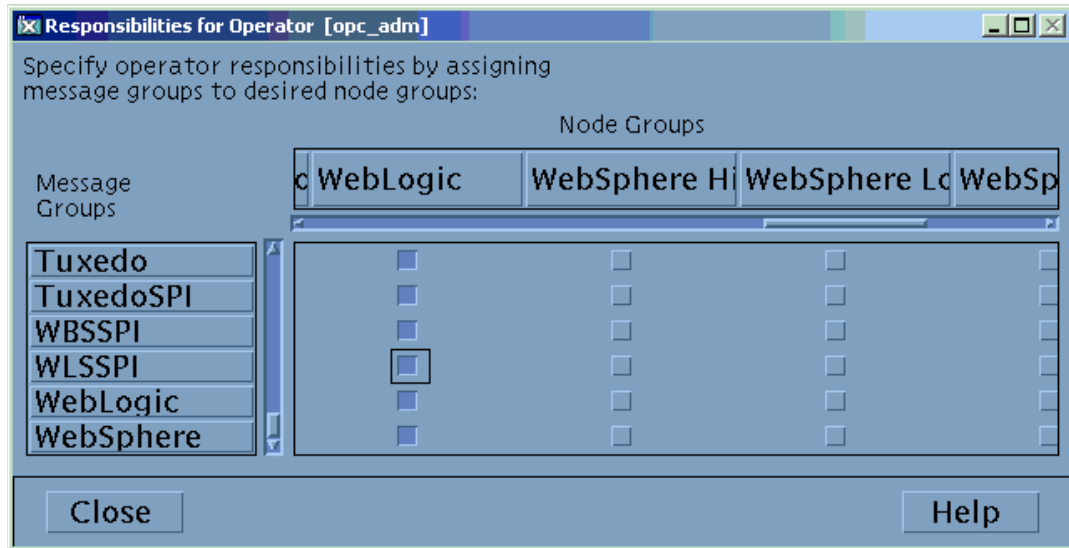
Responsibilities for Operator [opc_adm]

Specify operator responsibilities by assigning message groups to desired node groups:

Node Groups

Message Groups

| | c | WebLogic | WebSphere Hi | WebSphere Lc | WebSp |
|---|---|---|---|---|---|
| Tuxedo | | | | | |
| TuxedoSPI | | | | | |
| WBSSPI | | | | | |
| WLSSPI | | | | | |
| WebLogic | | | | | |
| WebSphere | | | | | |

Close

Help